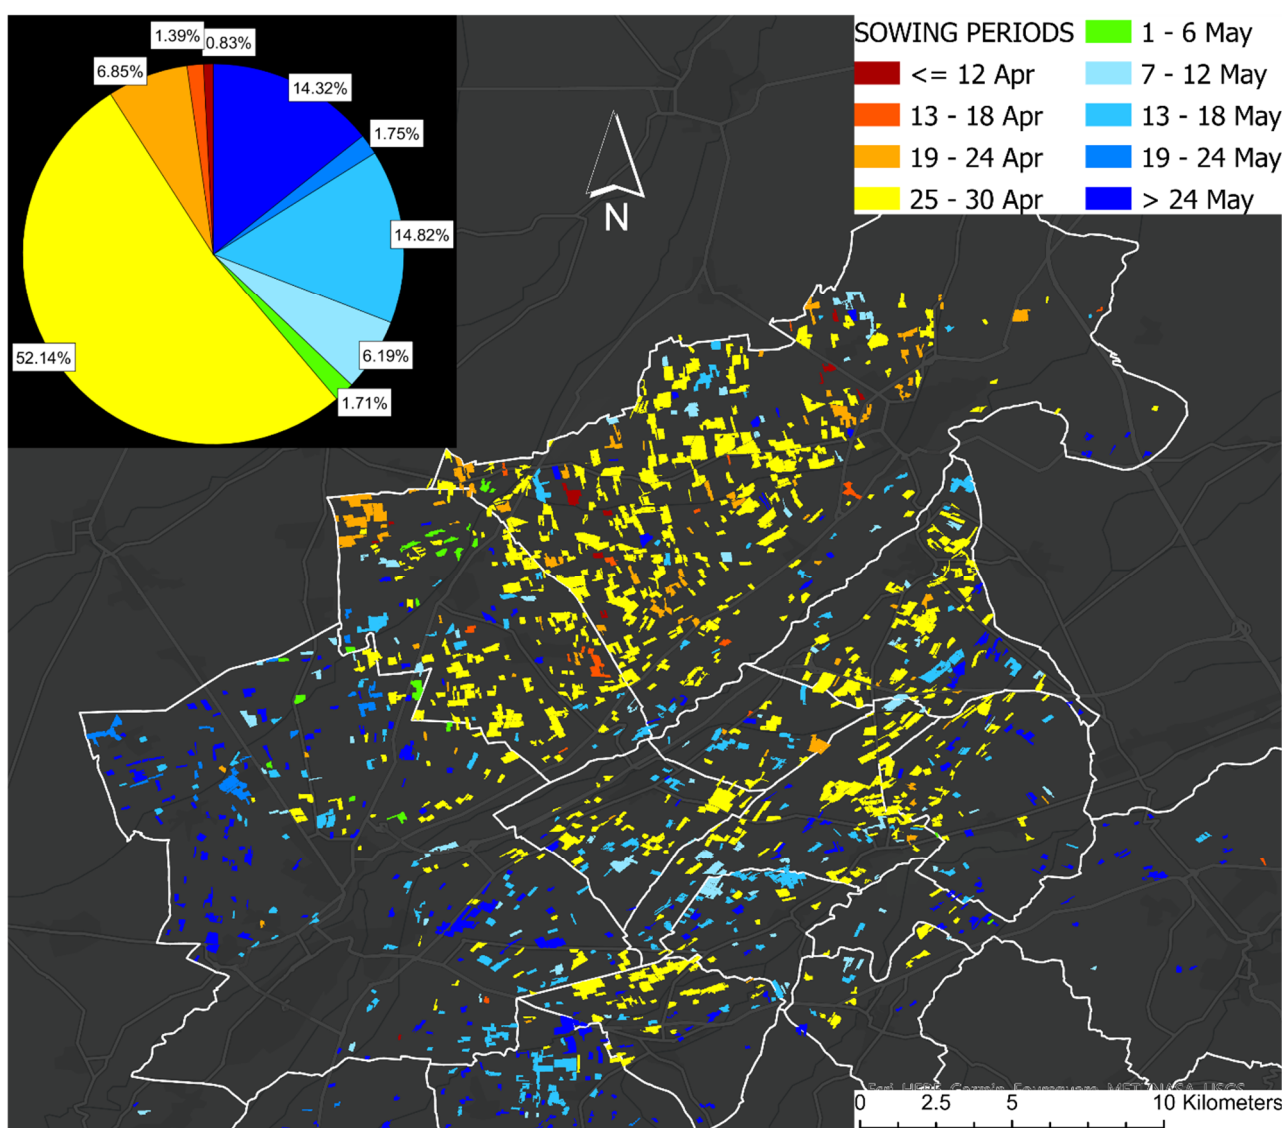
1.39%
0.83%
6.85%
14.32%
1.75%
14.82%
6.19%
52.14%
1.71%

SOWING PERIODS
<= 12 Apr
13 - 18 Apr
19 - 24 Apr
25 - 30 Apr
1 - 6 May
7 - 12 May
13 - 18 May
19 - 24 May
> 24 May

N

Esri, HERE, Garmin, Foursquare, METI/NASA, USGS
0 2.5 5 10 Kilometers